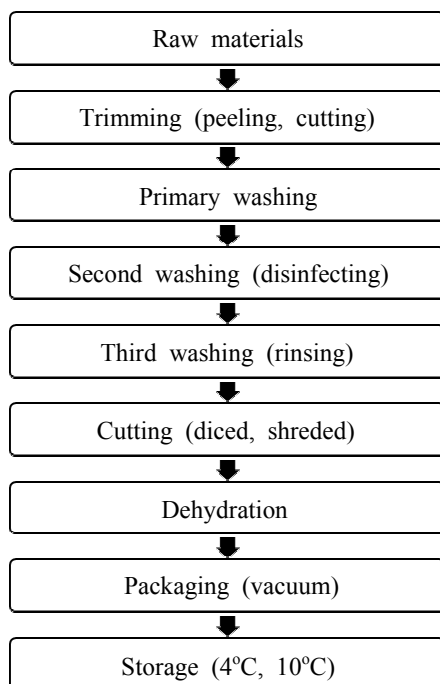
Raw materials

Trimming (peeling, cutting)

Primary washing

Second washing (disinfecting)

Third washing (rinsing)

Cutting (diced, shreded)

Dehydration

Packaging (vacuum)

Storage ($4^{o}C$, $10^{o}C$)